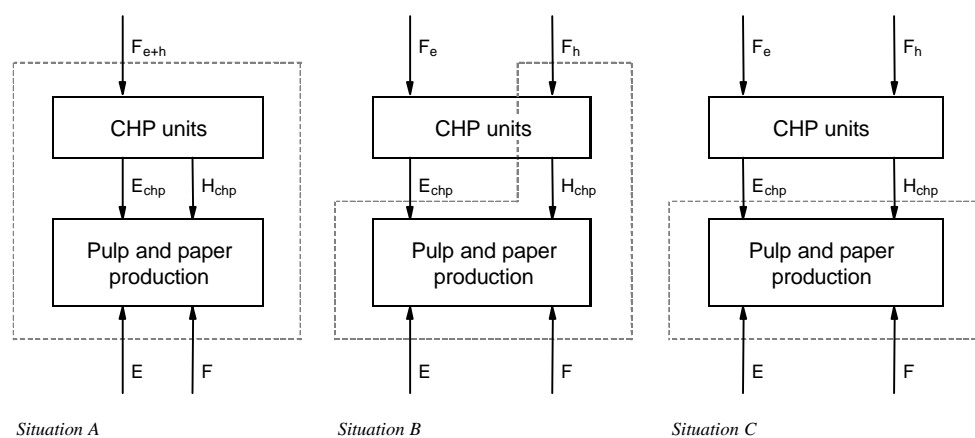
$F_{e+h}$

CHP units

$E_{chp}$ $H_{chp}$

Pulp and paper production

E F

Situation A

$F_e$ $F_h$

CHP units

$E_{chp}$ $H_{chp}$

Pulp and paper production

E F

Situation B

$F_e$ $F_h$

CHP units

$E_{chp}$ $H_{chp}$

Pulp and paper production

E F

Situation C